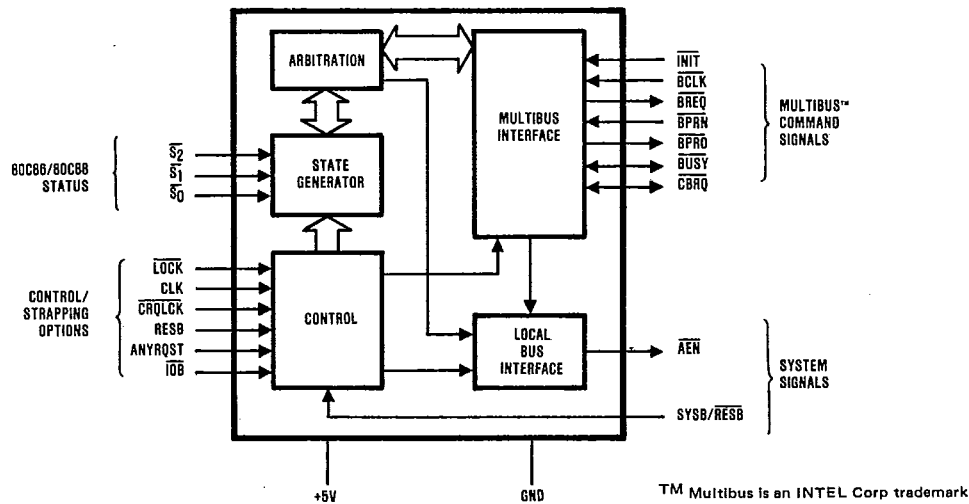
ARBITRATION

MULTIBUS INTERFACE

$\overline{INIT}$
$\overline{BCLK}$
$\overline{BREQ}$
$\overline{BPRN}$
$\overline{BPRO}$
$\overline{BUSY}$
$\overline{CBRQ}$

MULTIBUS™ COMMAND SIGNALS

80C86/80C88 STATUS

$\overline{S_2}$
$\overline{S_1}$
$\overline{S_0}$

STATE GENERATOR

CONTROL/ STRAPPING OPTIONS

$\overline{LOCK}$
CLK
$\overline{CRQLCK}$
RESB
ANYRQST
$\overline{IOB}$

CONTROL

LOCAL BUS INTERFACE

$\overline{AEN}$

SYSTEM SIGNALS

SYSB/$\overline{RESB}$

+5V

GND

TM Multibus is an INTEL Corp trademark